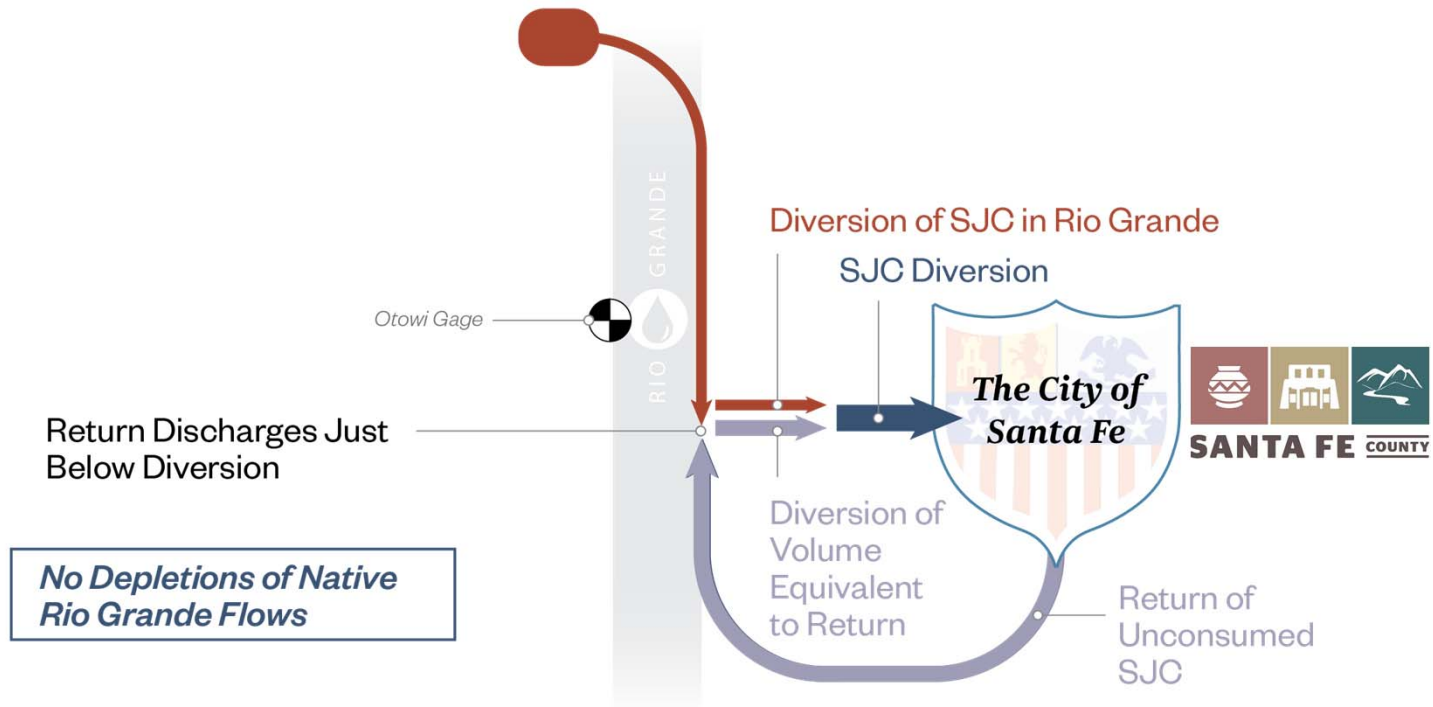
RIO GRANDE

Otowi Gage

Diversion of SJC in Rio Grande

SJC Diversion

The City of Santa Fe

SANTA FE COUNTY

Return Discharges Just Below Diversion

Diversion of Volume Equivalent to Return

No Depletions of Native Rio Grande Flows

Return of Unconsumed SJC